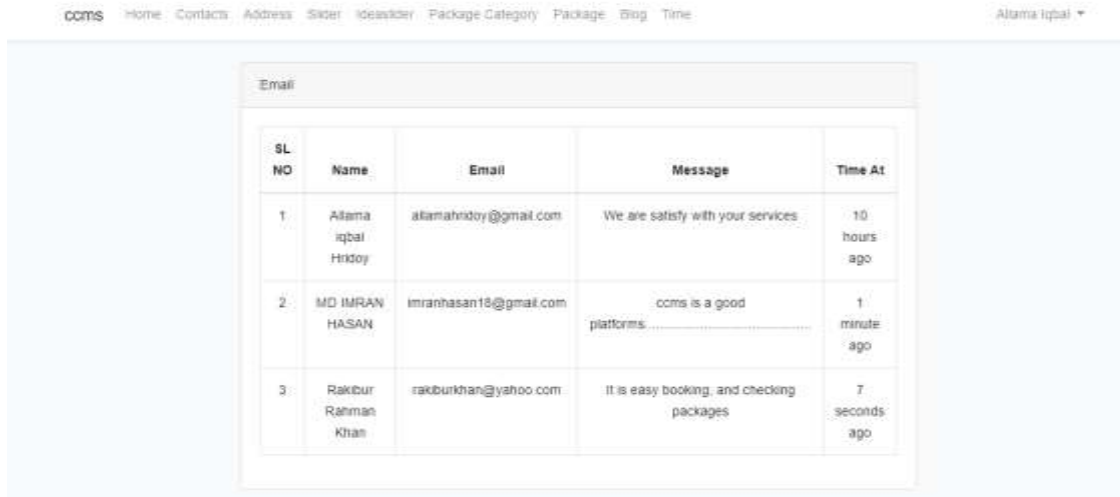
ccms Home Contacts Address Slider Ideaslider Package Category Package Blog Time

Allama Iqbal ▾

Email

| SL NO | Name | Email | Message | Time At |
|---|---|---|---|---|
| 1 | Allama iqbal Hridoy | allamahridoy@gmail.com | We are satisfy with your services | 10 hours ago |
| 2 | MD IMRAN HASAN | imranhasan18@gmail.com | ccms is a good platforms........................................ | 1 minute ago |
| 3 | Rakibur Rahman Khan | rakiburkhan@yahoo.com | It is easy booking, and checking packages | 7 seconds ago |